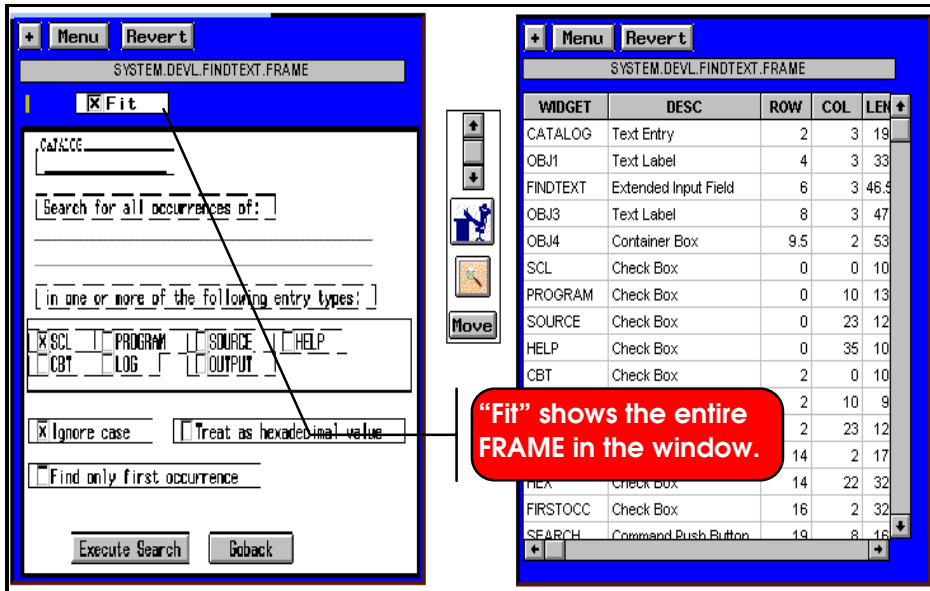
+ Menu Revert

SYSTEM.DEVL.FINDTEXT.FRAME

Fit

CATALOG

Search for all occurrences of:

in one or more of the following entry types:

SCL PROGRAM SOURCE HELP
CBT LOG OUTPUT

Ignore case

Treat as hexadecimal value

Find only first occurrence

Execute Search

Goback

Move

+ Menu Revert

SYSTEM.DEVL.FINDTEXT.FRAME

| WIDGET | DESC | ROW | COL | LEN |
|---|---|---|---|---|
| CATALOG | Text Entry | 2 | 3 | 19 |
| OBJ1 | Text Label | 4 | 3 | 33 |
| FINDTEXT | Extended Input Field | 6 | 3 | 46.5 |
| OBJ3 | Text Label | 8 | 3 | 47 |
| OBJ4 | Container Box | 9.5 | 2 | 53 |
| SCL | Check Box | 0 | 0 | 10 |
| PROGRAM | Check Box | 0 | 10 | 13 |
| SOURCE | Check Box | 0 | 23 | 12 |
| HELP | Check Box | 0 | 35 | 10 |
| CBT | Check Box | 2 | 0 | 10 |
| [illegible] | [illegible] | 2 | 10 | 9 |
| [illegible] | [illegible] | 2 | 23 | 12 |
| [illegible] | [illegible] | 14 | 2 | 17 |
| HEX | Check Box | 14 | 22 | 32 |
| FIRSTOCC | Check Box | 16 | 2 | 32 |
| SEARCH | Command Push Button | 19 | 8 | 16 |

"Fit" shows the entire FRAME in the window.